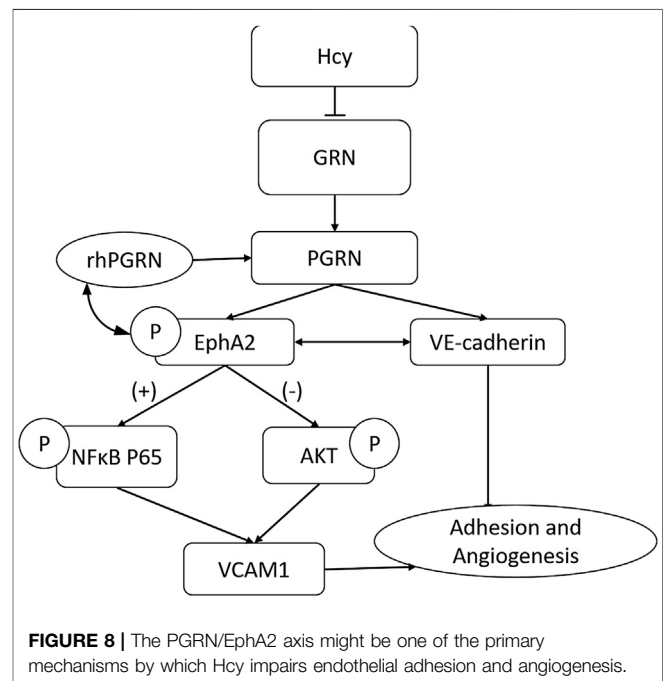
Hcy

GRN

rhPGRN

PGRN

P

EphA2

VE-cadherin

(+)

(-)

P

NFκB P65

AKT

P

Adhesion and Angiogenesis

VCAM1

**FIGURE 8 |** The PGRN/EphA2 axis might be one of the primary mechanisms by which Hcy impairs endothelial adhesion and angiogenesis.